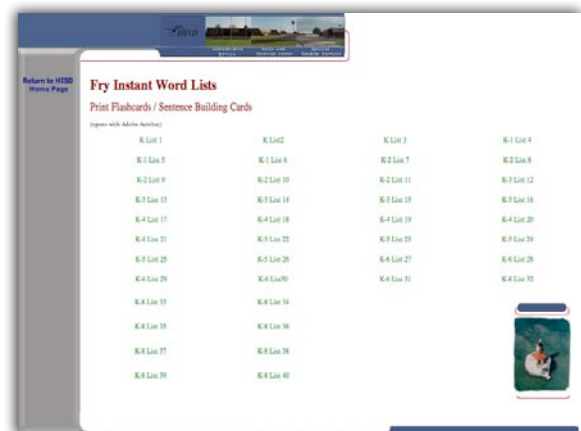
Return to HISD Home Page

Fry Instant Word Lists

Print Flashcards / Sentence Building Cards

(opens with Adobe Acrobat)

| | | | |
|---|---|---|---|
| K List 1 | K List2 | K List 3 | K-1 List 4 |
| K-1 List 5 | K-1 List 6 | K-2 List 7 | K-2 List 8 |
| K-2 List 9 | K-2 List 10 | K-2 List 11 | K-3 List 12 |
| K-3 List 13 | K-3 List 14 | K-3 List 15 | K-3 List 16 |
| K-4 List 17 | K-4 List 18 | K-4 List 19 | K-4 List 20 |
| K-5 List 21 | K-5 List 22 | K-5 List 23 | K-5 List 24 |
| K-5 List 25 | K-5 List 26 | K-6 List 27 | K-6 List 28 |
| K-6 List 29 | K-6 List30 | K-6 List 31 | K-6 List 32 |
| K-8 List 33 | K-8 List 34 | | |
| K-8 List 35 | K-8 List 36 | | |
| K-8 List 37 | K-8 List 38 | | |
| K-8 List 39 | K-8 List 40 | | |